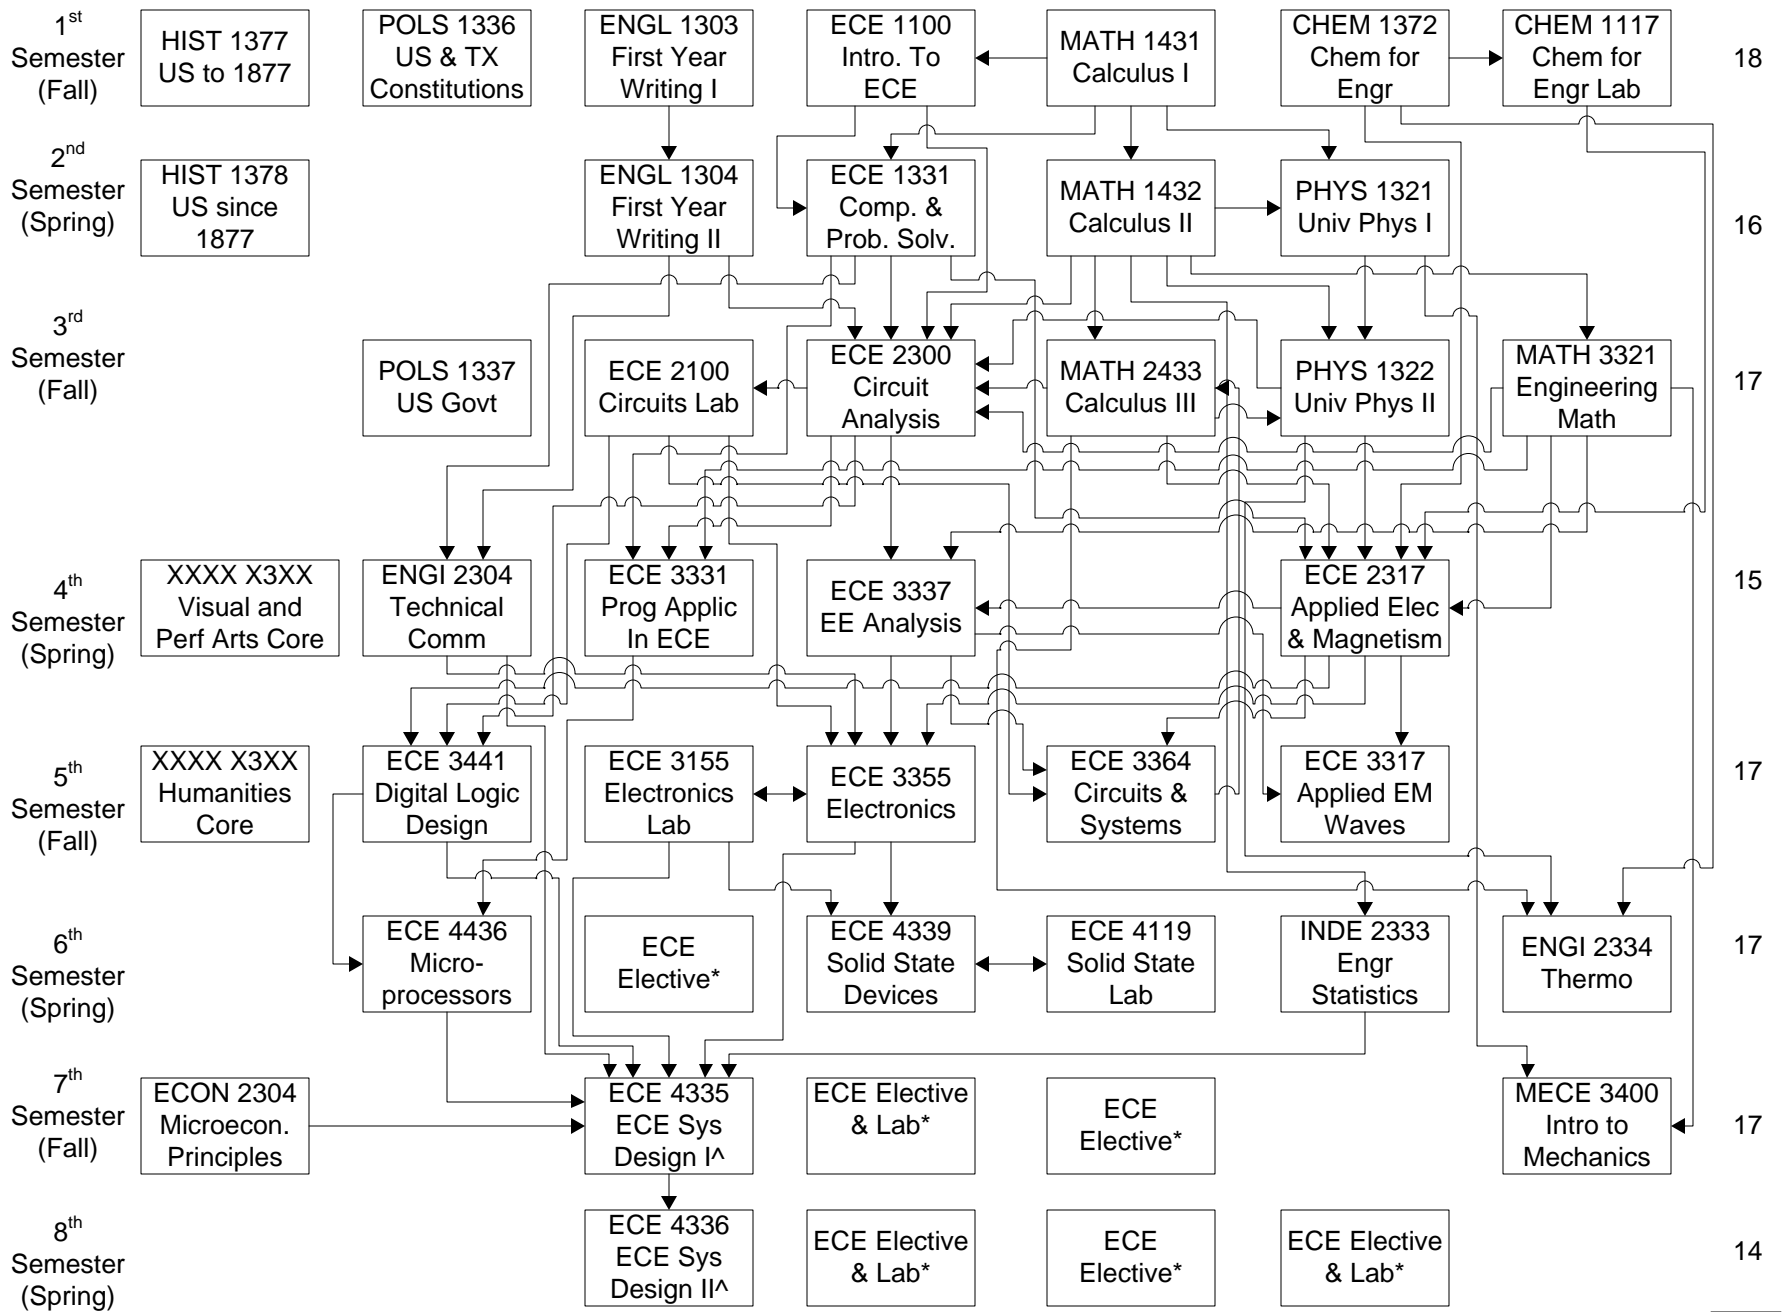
1st Semester (Fall)

HIST 1377 US to 1877

POLS 1336 US & TX Constitutions

ENGL 1303 First Year Writing I

ECE 1100 Intro. To ECE

MATH 1431 Calculus I

CHEM 1372 Chem for Engr

CHEM 1117 Chem for Engr Lab

18

2nd Semester (Spring)

HIST 1378 US since 1877

ENGL 1304 First Year Writing II

ECE 1331 Comp. & Prob. Solv.

MATH 1432 Calculus II

PHYS 1321 Univ Phys I

16

3rd Semester (Fall)

POLS 1337 US Govt

ECE 2100 Circuits Lab

ECE 2300 Circuit Analysis

MATH 2433 Calculus III

PHYS 1322 Univ Phys II

MATH 3321 Engineering Math

17

4th Semester (Spring)

XXXX X3XX Visual and Perf Arts Core

ENGI 2304 Technical Comm

ECE 3331 Prog Applic In ECE

ECE 3337 EE Analysis

ECE 2317 Applied Elec & Magnetism

15

5th Semester (Fall)

XXXX X3XX Humanities Core

ECE 3441 Digital Logic Design

ECE 3155 Electronics Lab

ECE 3355 Electronics

ECE 3364 Circuits & Systems

ECE 3317 Applied EM Waves

17

6th Semester (Spring)

ECE 4436 Micro-processors

ECE Elective*

ECE 4339 Solid State Devices

ECE 4119 Solid State Lab

INDE 2333 Engr Statistics

ENGI 2334 Thermo

17

7th Semester (Fall)

ECON 2304 Microecon. Principles

ECE 4335 ECE Sys Design I^

ECE Elective & Lab*

ECE Elective*

MECE 3400 Intro to Mechanics

17

8th Semester (Spring)

ECE 4336 ECE Sys Design II^

ECE Elective & Lab*

ECE Elective*

ECE Elective & Lab*

14